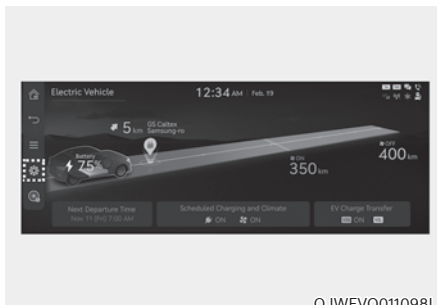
Electric Vehicle

12:34 AM Feb. 19

5 km GS Caltex Samsung-ro

Battery 75%

ON 350 km

OFF 400 km

Next Departure Time
Nov. 11 (Fri) 7:00 AM

Scheduled Charging and Climate
ON ON

EV Charge Transfer
ON

OJWEVO011098L